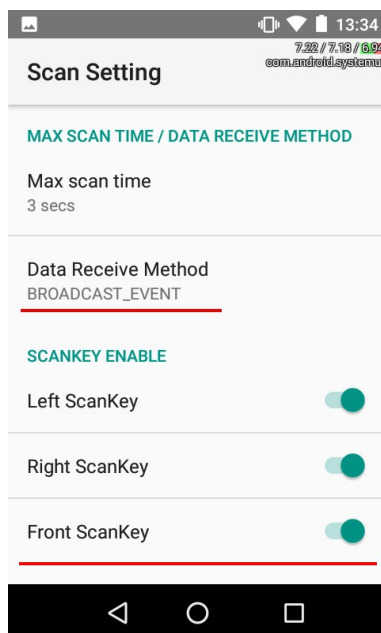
13:34
7.22 / 7.18 / 6.9
com.android.systemu

Scan Setting

MAX SCAN TIME / DATA RECEIVE METHOD

Max scan time
3 secs

Data Receive Method
BROADCAST_EVENT

SCANKEY ENABLE

Left ScanKey

Right ScanKey

Front ScanKey